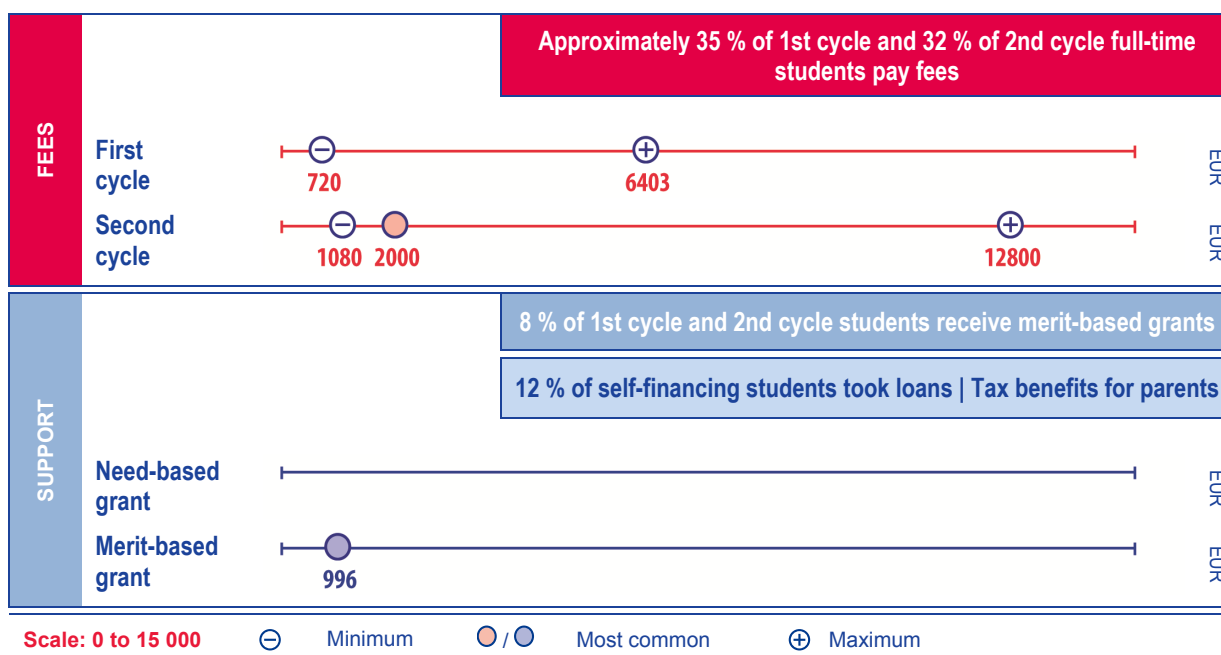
FEES

Approximately 35 % of 1st cycle and 32 % of 2nd cycle full-time students pay fees

First cycle
720
6403
EUR

Second cycle
1080 2000
12800
EUR

SUPPORT

8 % of 1st cycle and 2nd cycle students receive merit-based grants

12 % of self-financing students took loans | Tax benefits for parents

Need-based grant
EUR

Merit-based grant
996
EUR

Scale: 0 to 15 000 Minimum / Most common Maximum